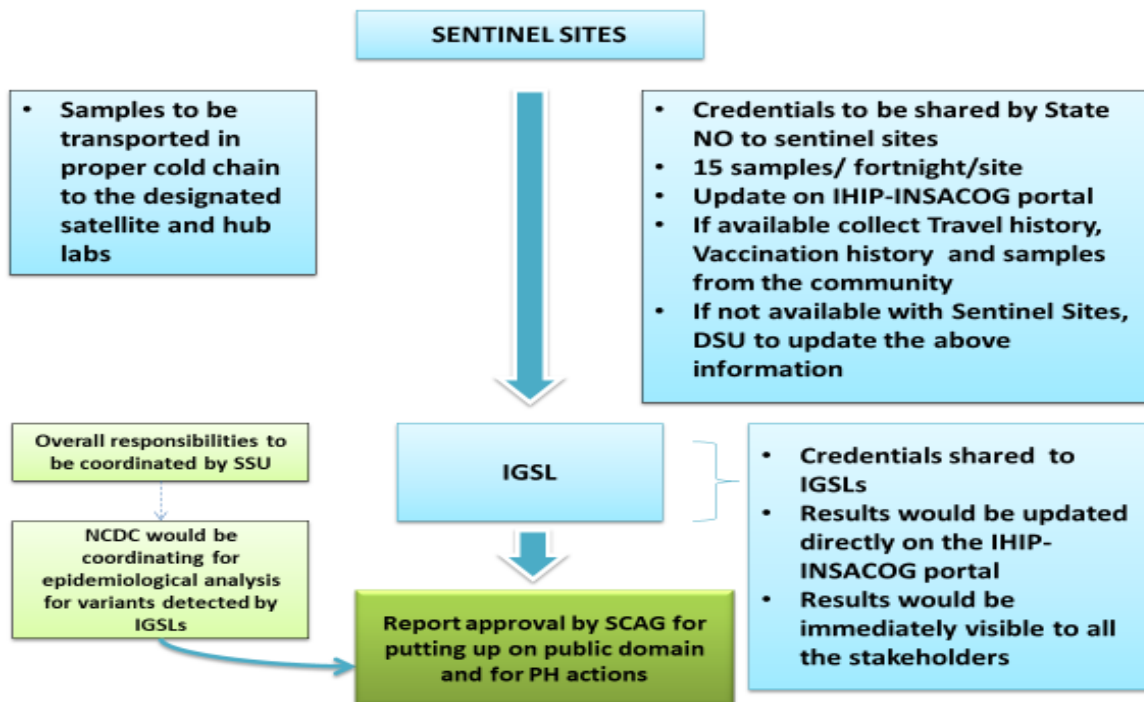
SENTINEL SITES

• Samples to be transported in proper cold chain to the designated satellite and hub labs

• Credentials to be shared by State NO to sentinel sites
• 15 samples/ fortnight/site
• Update on IHIP-INSACOG portal
• If available collect Travel history, Vaccination history and samples from the community
• If not available with Sentinel Sites, DSU to update the above information

Overall responsibilities to be coordinated by SSU

IGSL

• Credentials shared to IGSLs
• Results would be updated directly on the IHIP-INSACOG portal
• Results would be immediately visible to all the stakeholders

NCDC would be coordinating for epidemiological analysis for variants detected by IGSLs

Report approval by SCAG for putting up on public domain and for PH actions